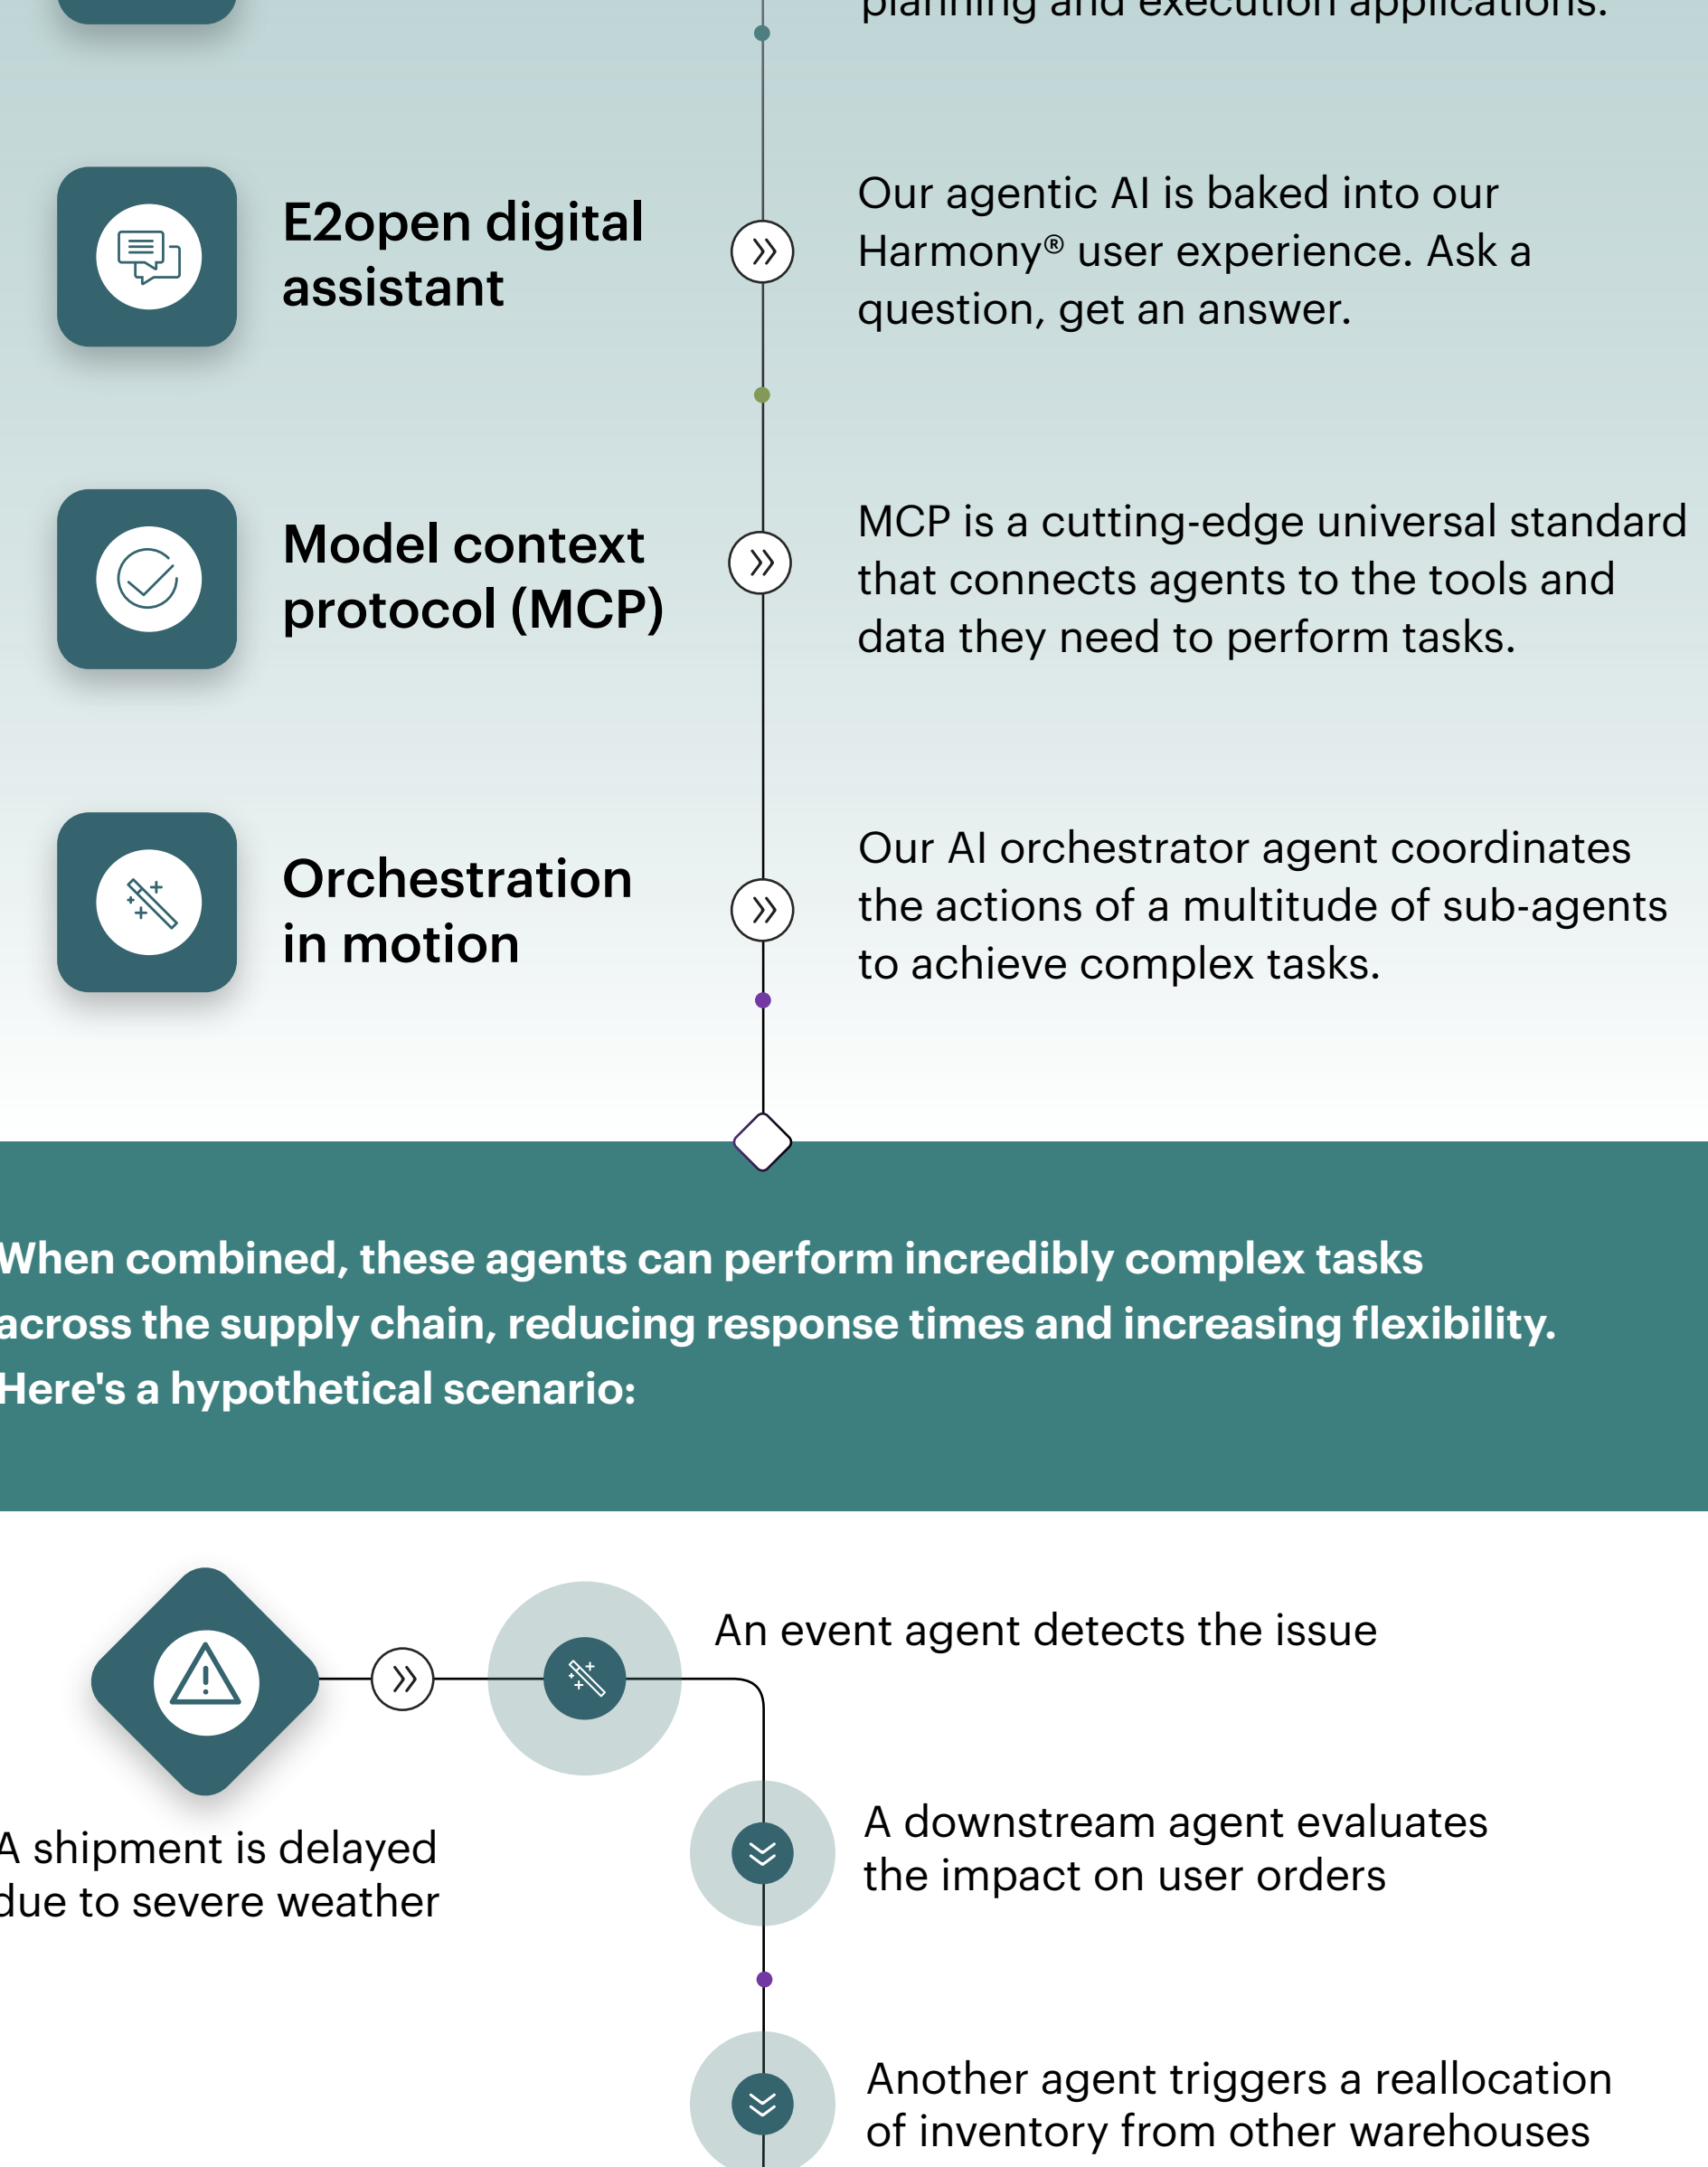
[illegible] planning and execution applications.

E2open digital assistant

Our agentic AI is baked into our Harmony® user experience. Ask a question, get an answer.

Model context protocol (MCP)

MCP is a cutting-edge universal standard that connects agents to the tools and data they need to perform tasks.

Orchestration in motion

Our AI orchestrator agent coordinates the actions of a multitude of sub-agents to achieve complex tasks.

When combined, these agents can perform incredibly complex tasks across the supply chain, reducing response times and increasing flexibility. Here's a hypothetical scenario:

A shipment is delayed due to severe weather

An event agent detects the issue

A downstream agent evaluates the impact on user orders

Another agent triggers a reallocation of inventory from other warehouses